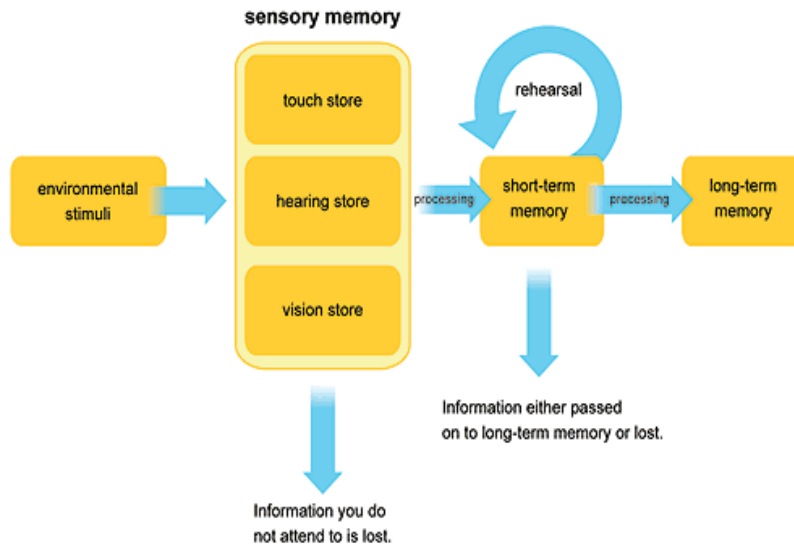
sensory memory

touch store

hearing store

vision store

environmental stimuli

rehearsal

processing

short-term memory

processing

long-term memory

Information either passed on to long-term memory or lost.

Information you do not attend to is lost.